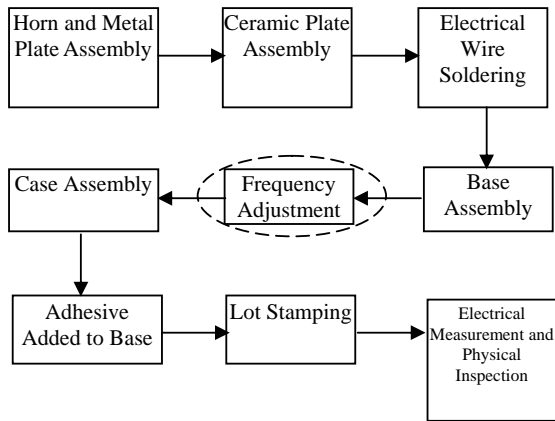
Horn and Metal Plate Assembly

Ceramic Plate Assembly

Electrical Wire Soldering

Base Assembly

Frequency Adjustment

Case Assembly

Adhesive Added to Base

Lot Stamping

Electrical Measurement and Physical Inspection